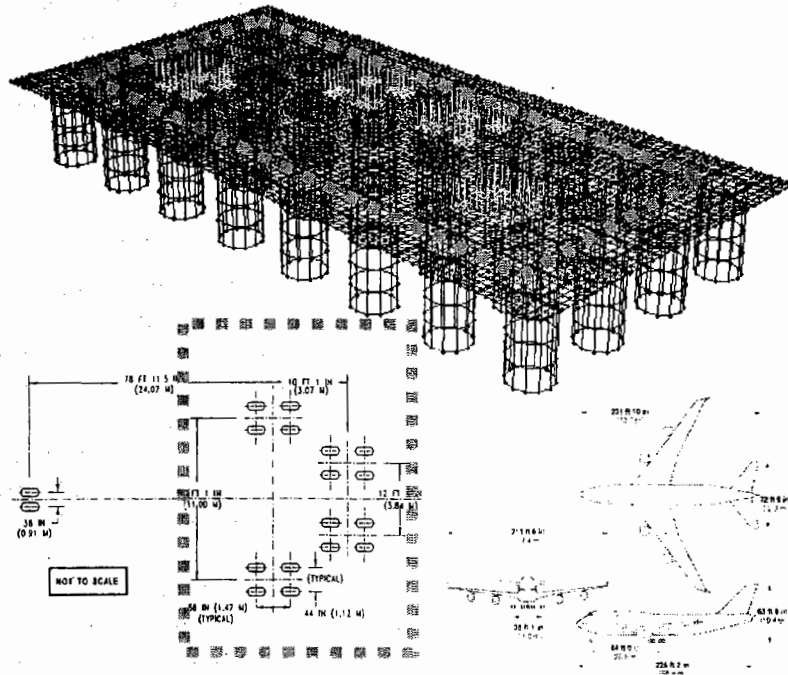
78 FT 11.5 IN
(24.07 M)

10 FT 1 IN
(3.07 M)

36 IN
(0.91 M)

36 FT 1 IN
(11.00 M)

12 FT
(3.84 M)

(TYPICAL)

NOT TO SCALE

58 IN (1.47 M)
(TYPICAL)

44 IN (1.12 M)

231 ft 10 in
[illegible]

72 ft 9 in
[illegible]

211 ft 5 in
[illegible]

36 ft 1 in
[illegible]

63 ft 5 in
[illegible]

84 ft 0 in
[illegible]

225 ft 2 in
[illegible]